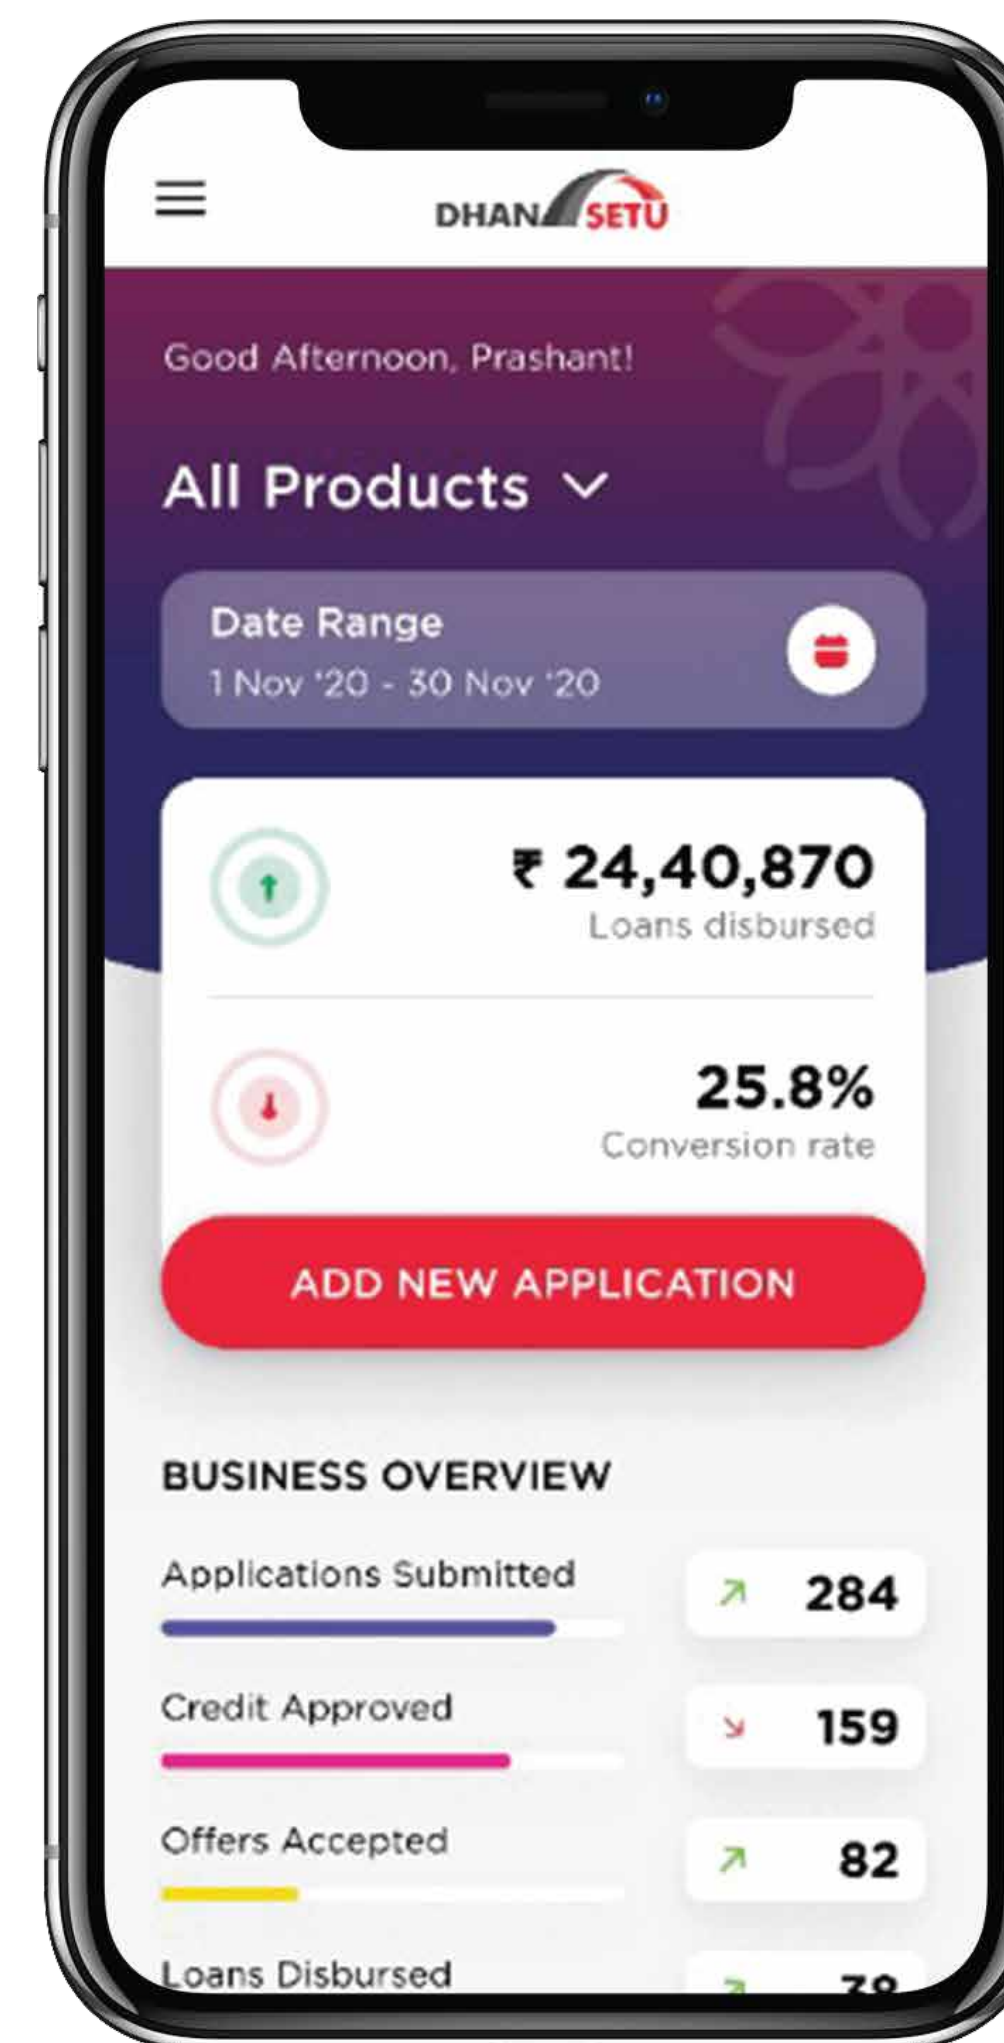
DHAN SETU

Good Afternoon, Prashant!

All Products

Date Range
1 Nov '20 - 30 Nov '20

₹ 24,40,870
Loans disbursed

25.8%
Conversion rate

ADD NEW APPLICATION

BUSINESS OVERVIEW

Applications Submitted 284

Credit Approved 159

Offers Accepted 82

Loans Disbursed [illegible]